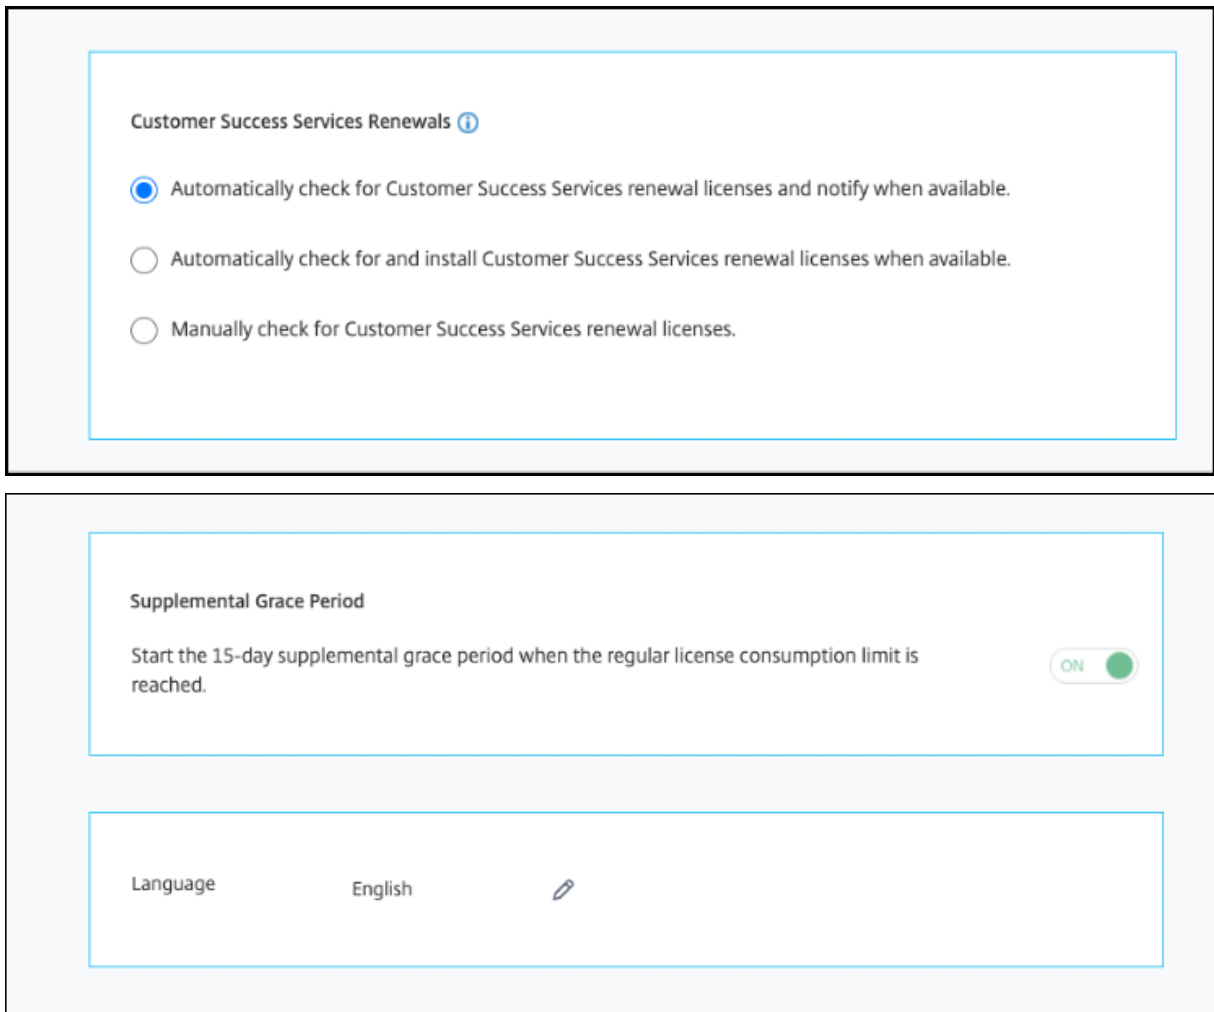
Customer Success Services Renewals

Automatically check for Customer Success Services renewal licenses and notify when available.

Automatically check for and install Customer Success Services renewal licenses when available.

Manually check for Customer Success Services renewal licenses.

Supplemental Grace Period

Start the 15-day supplemental grace period when the regular license consumption limit is reached.

ON

Language English